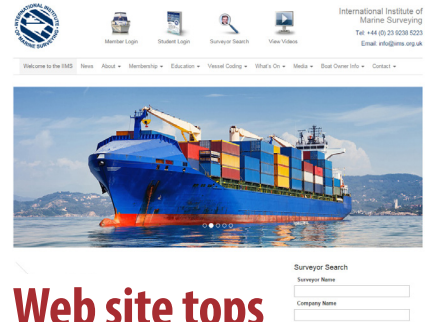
INTERNATIONAL INSTITUTE OF MARINE SURVEYING

Member Login
Student Login
Surveyor Search
View Videos

International Institute of Marine Surveying
Tel: +44 (0) 23 9238 5223
Email: info@iims.org.uk

Welcome to the IIMS
News
About
Membership
Education
Vessel Coding
What's On
Media
Boat Owner Info
Contact

Surveyor Search
Surveyor Name
Company Name

Web site tops